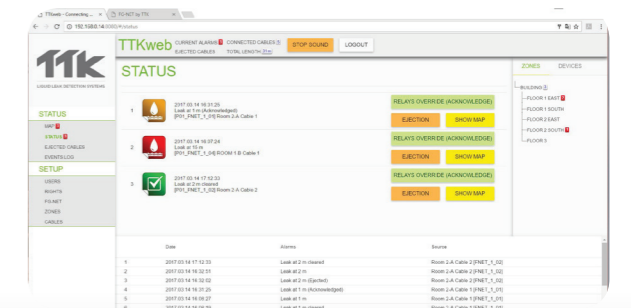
TTKweb - Connecting ... ×   FG-NET by TTK ×

192.168.10.14/0000/#/status

TTK
LIQUID LEAK DETECTION SYSTEMS

TTKweb CURRENT ALARMS 2 CONNECTED CABLES 3 EJECTED CABLES TOTAL LENGTH 37m

STOP SOUND   LOGOUT

STATUS

STATUS
MAP
STATUS
EJECTED CABLES
EVENTS LOG

SETUP
USERS
RIGHTS
FG-NET
ZONES
CABLES

1 2017 03 14 16:31:25 Leak at 1 m (Acknowledged) [F01_FNET_1_01] Room 2.A Cable 1
RELAYS OVERRIDE (ACKNOWLEDGE)
EJECTION   SHOW MAP

2 2017 03 14 16:37:24 Leak at 10 m [F01_FNET_1_04] Room 1.B Cable 1
RELAYS OVERRIDE (ACKNOWLEDGE)
EJECTION   SHOW MAP

3 2017 03 14 17:12:33 Leak at 2 m cleared [F01_FNET_1_02] Room 2.A Cable 2
RELAYS OVERRIDE (ACKNOWLEDGE)
EJECTION   SHOW MAP

ZONES   DEVICES

BUILDING 4
FLOOR 1 EAST 2
FLOOR 1 SOUTH
FLOOR 2 EAST
FLOOR 2 SOUTH 2
FLOOR 3

| | Date | Alarms | Source |
|---|---|---|---|
| 1 | 2017 03 14 17:12:33 | Leak at 2 m cleared | Room 2.A Cable 2 [FNET_1_02] |
| 2 | 2017 03 14 16:32:51 | Leak at 2 m | Room 2.A Cable 2 [FNET_1_02] |
| 3 | 2017 03 14 16:32:02 | Leak at 2 m (Ejected) | Room 2.A Cable 2 [FNET_1_02] |
| 4 | 2017 03 14 16:31:25 | Leak at 1 m (Acknowledged) | Room 2.A Cable 1 [FNET_1_01] |
| 5 | 2017 03 14 16:08:27 | Leak at 1 m | Room 2.A Cable 1 [FNET_1_01] |